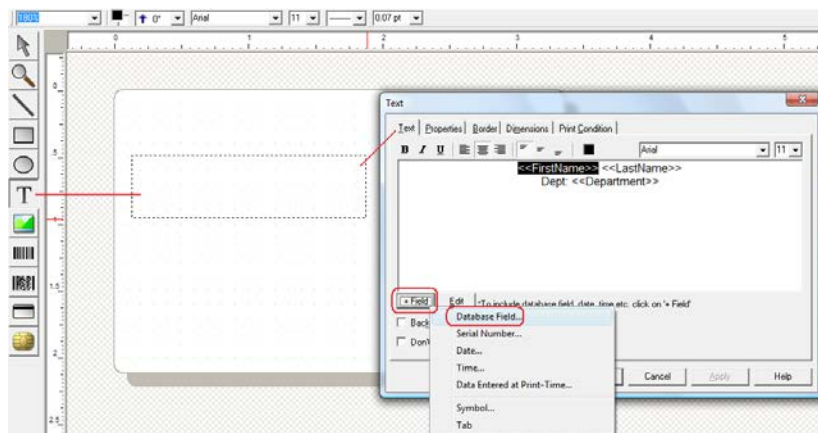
180% 0" Arial 11 0.07 pt

0 1 2 3 4 5

Text

Text | Properties | Border | Dimensions | Print Condition

B I U

Arial 11

<<FirstName>> <<LastName>>
Dept: <<Department>>

+ Field Edit *To include database field, date, time etc. click on '+ Field'

Back
Don

Database Field...
Serial Number...
Date...
Time...
Data Entered at Print-Time...
Symbol...
Tab

Cancel Apply Help